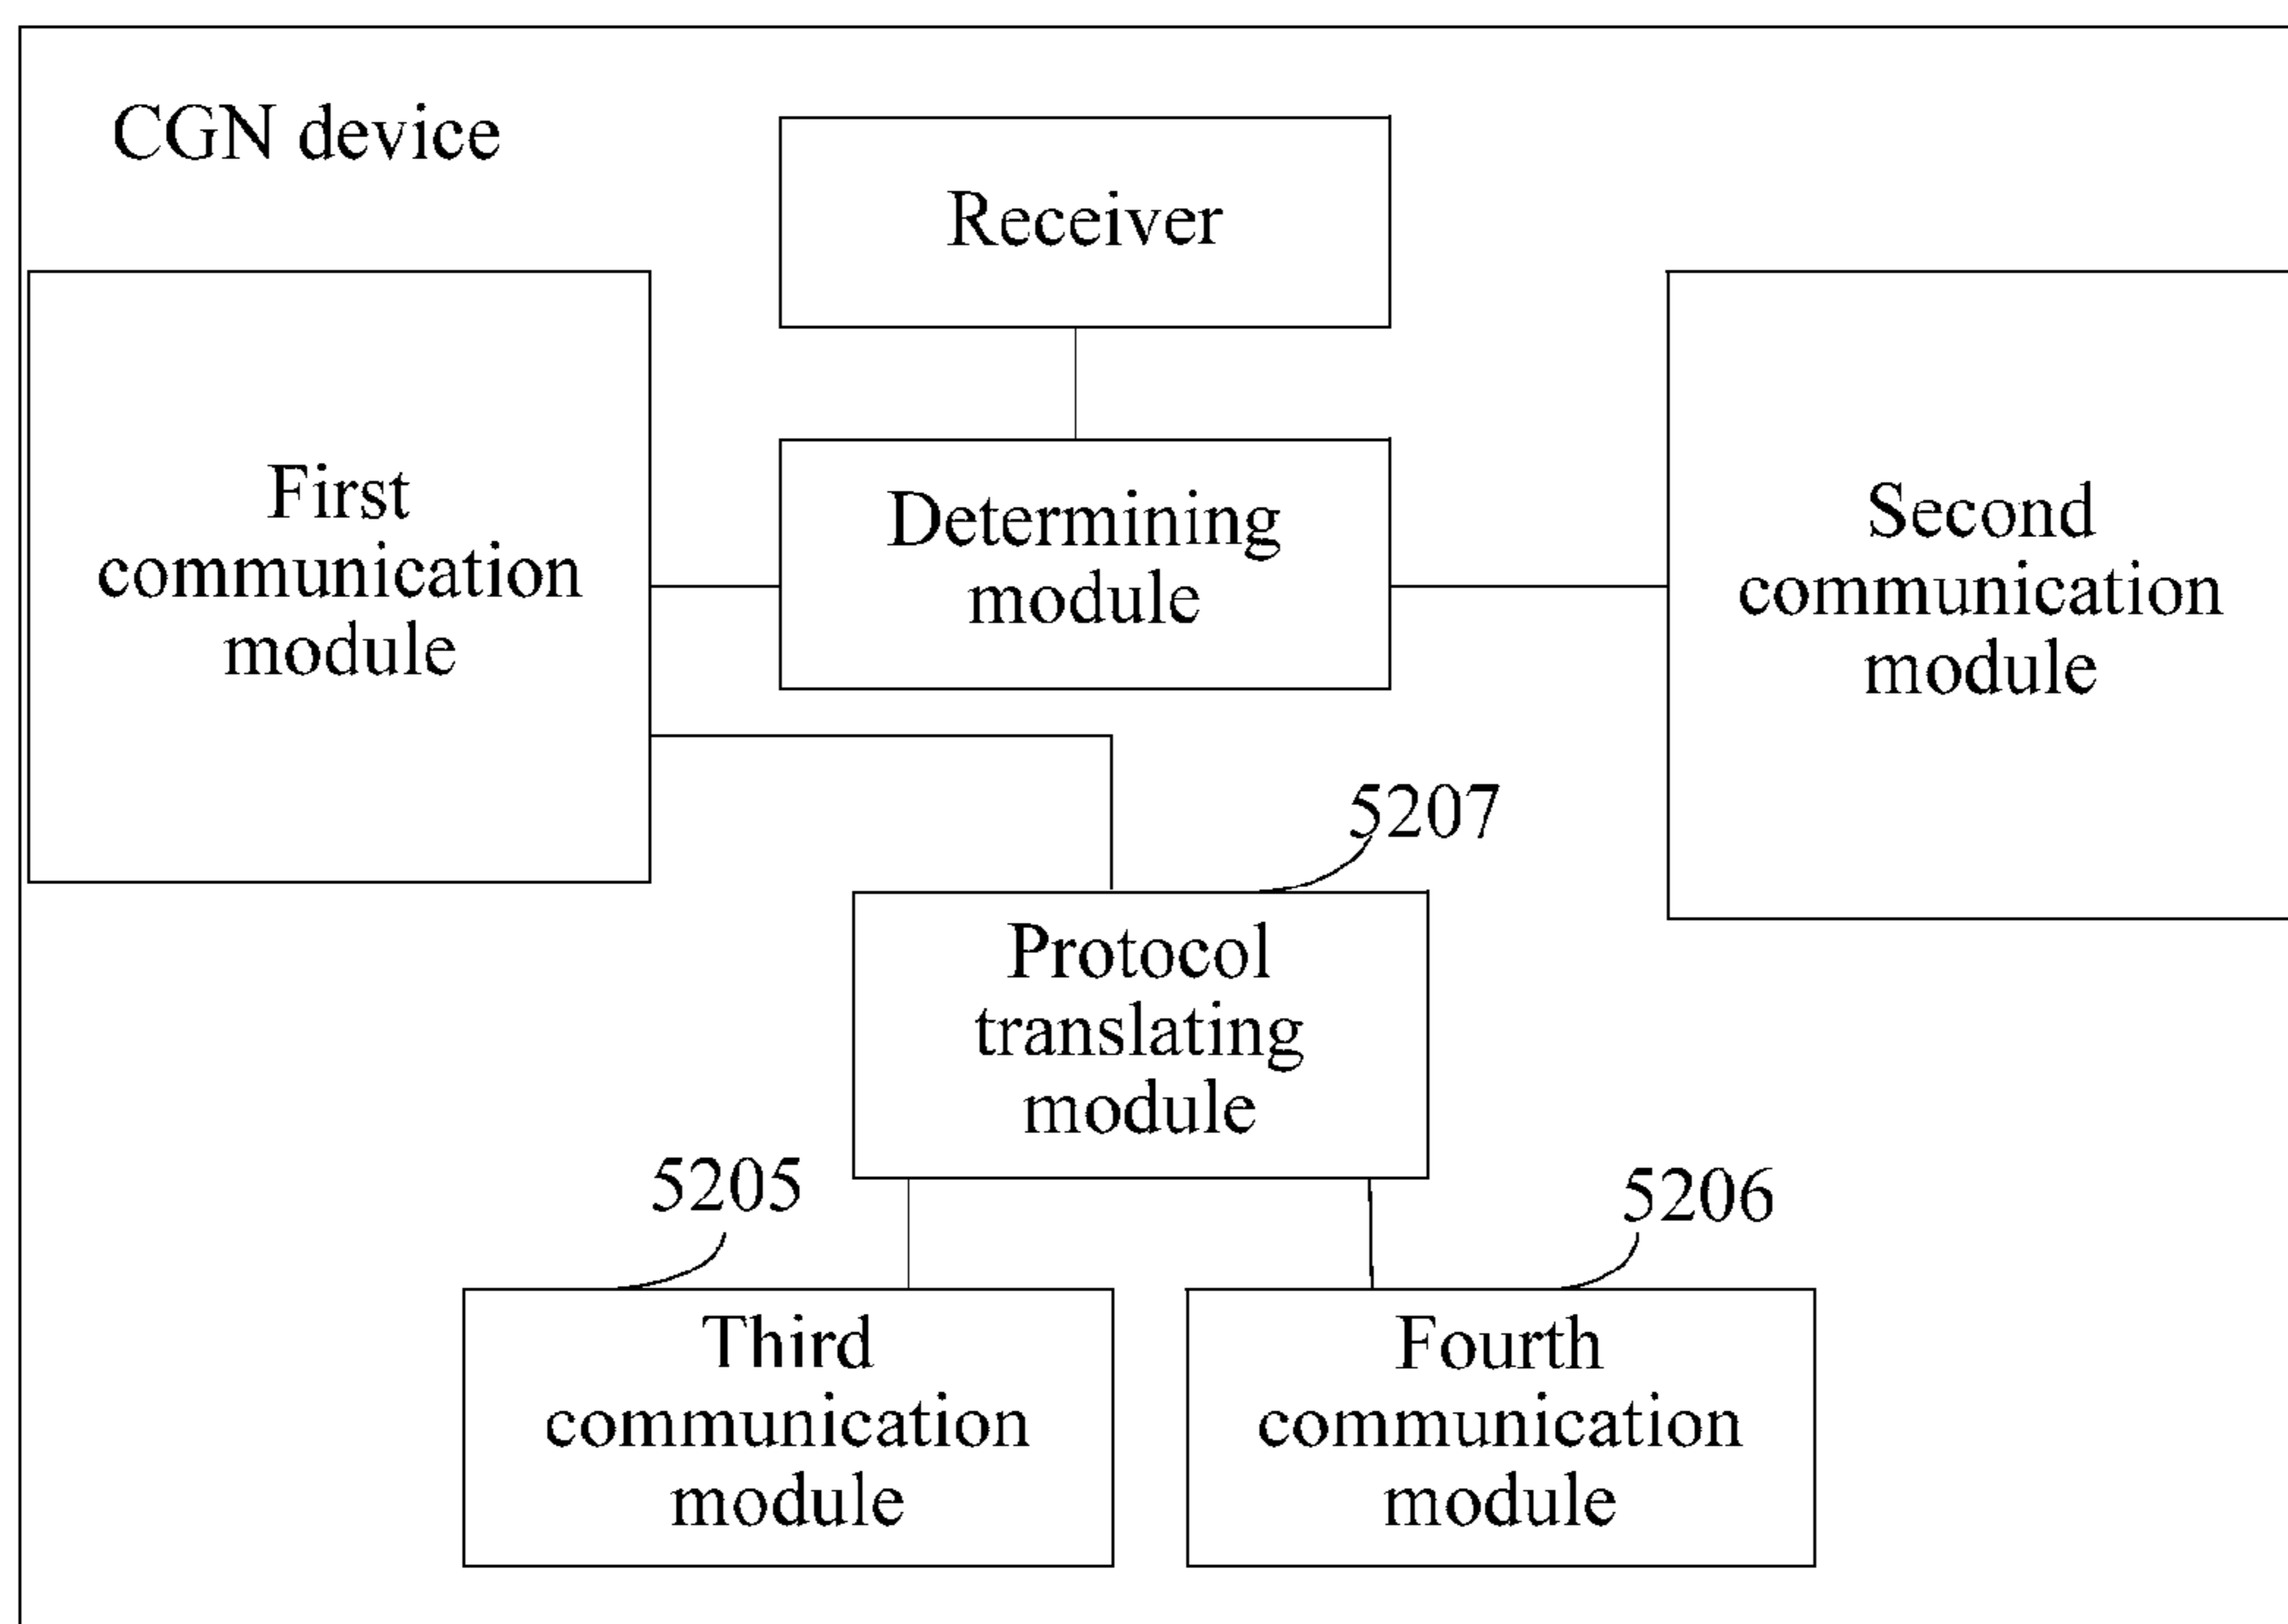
CGN device

Receiver

First communication module

Determining module

Second communication module

5207

Protocol translating module

5205

5206

Third communication module

Fourth communication module